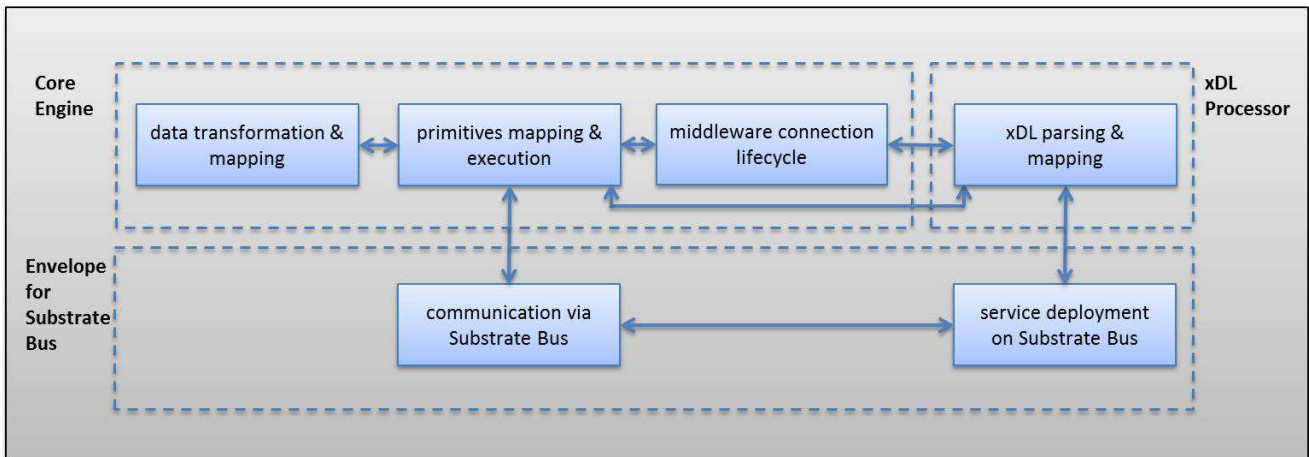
Core Engine

data transformation & mapping

primitives mapping & execution

middleware connection lifecycle

xDL Processor

xDL parsing & mapping

Envelope for Substrate Bus

communication via Substrate Bus

service deployment on Substrate Bus